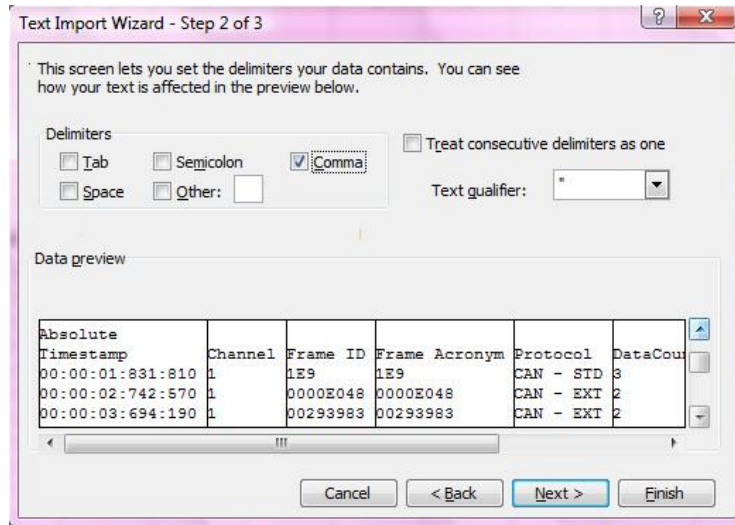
Text Import Wizard - Step 2 of 3

?

X

This screen lets you set the delimiters your data contains. You can see how your text is affected in the preview below.

Delimiters

Tab

Semicolon

Comma

Space

Other:

Treat consecutive delimiters as one

Text qualifier: "

Data preview

| Absolute Timestamp | Channel | Frame ID | Frame Acronym | Protocol | DataCou |
|---|---|---|---|---|---|
| 00:00:01:831:810 | 1 | 1E9 | 1E9 | CAN - STD | 3 |
| 00:00:02:742:570 | 1 | 0000E048 | 0000E048 | CAN - EXT | 2 |
| 00:00:03:694:190 | 1 | 00293983 | 00293983 | CAN - EXT | 2 |

Cancel

< Back

Next >

Finish